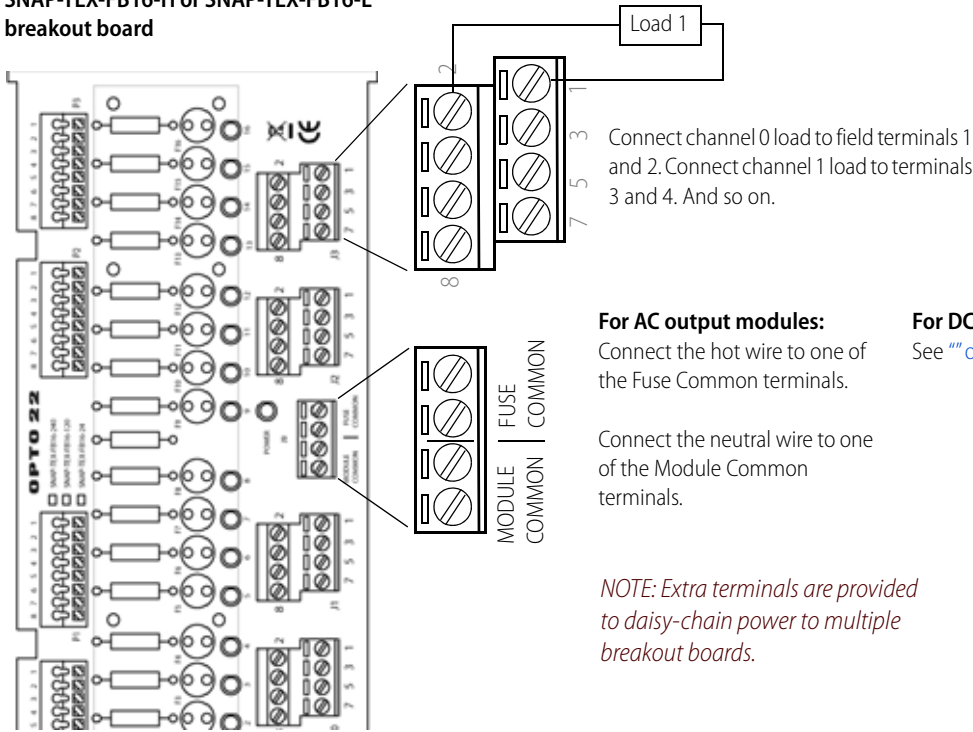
SNAP-TEX-FB16-H or SNAP-TEX-FB16-L breakout board

Load 1

2
1
3
5
7
8

Connect channel 0 load to field terminals 1 and 2. Connect channel 1 load to terminals 3 and 4. And so on.

FUSE COMMON
MODULE COMMON

For AC output modules:
Connect the hot wire to one of the Fuse Common terminals.

Connect the neutral wire to one of the Module Common terminals.

For DC
See "" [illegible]

NOTE: Extra terminals are provided to daisy-chain power to multiple breakout boards.

OPTO 22